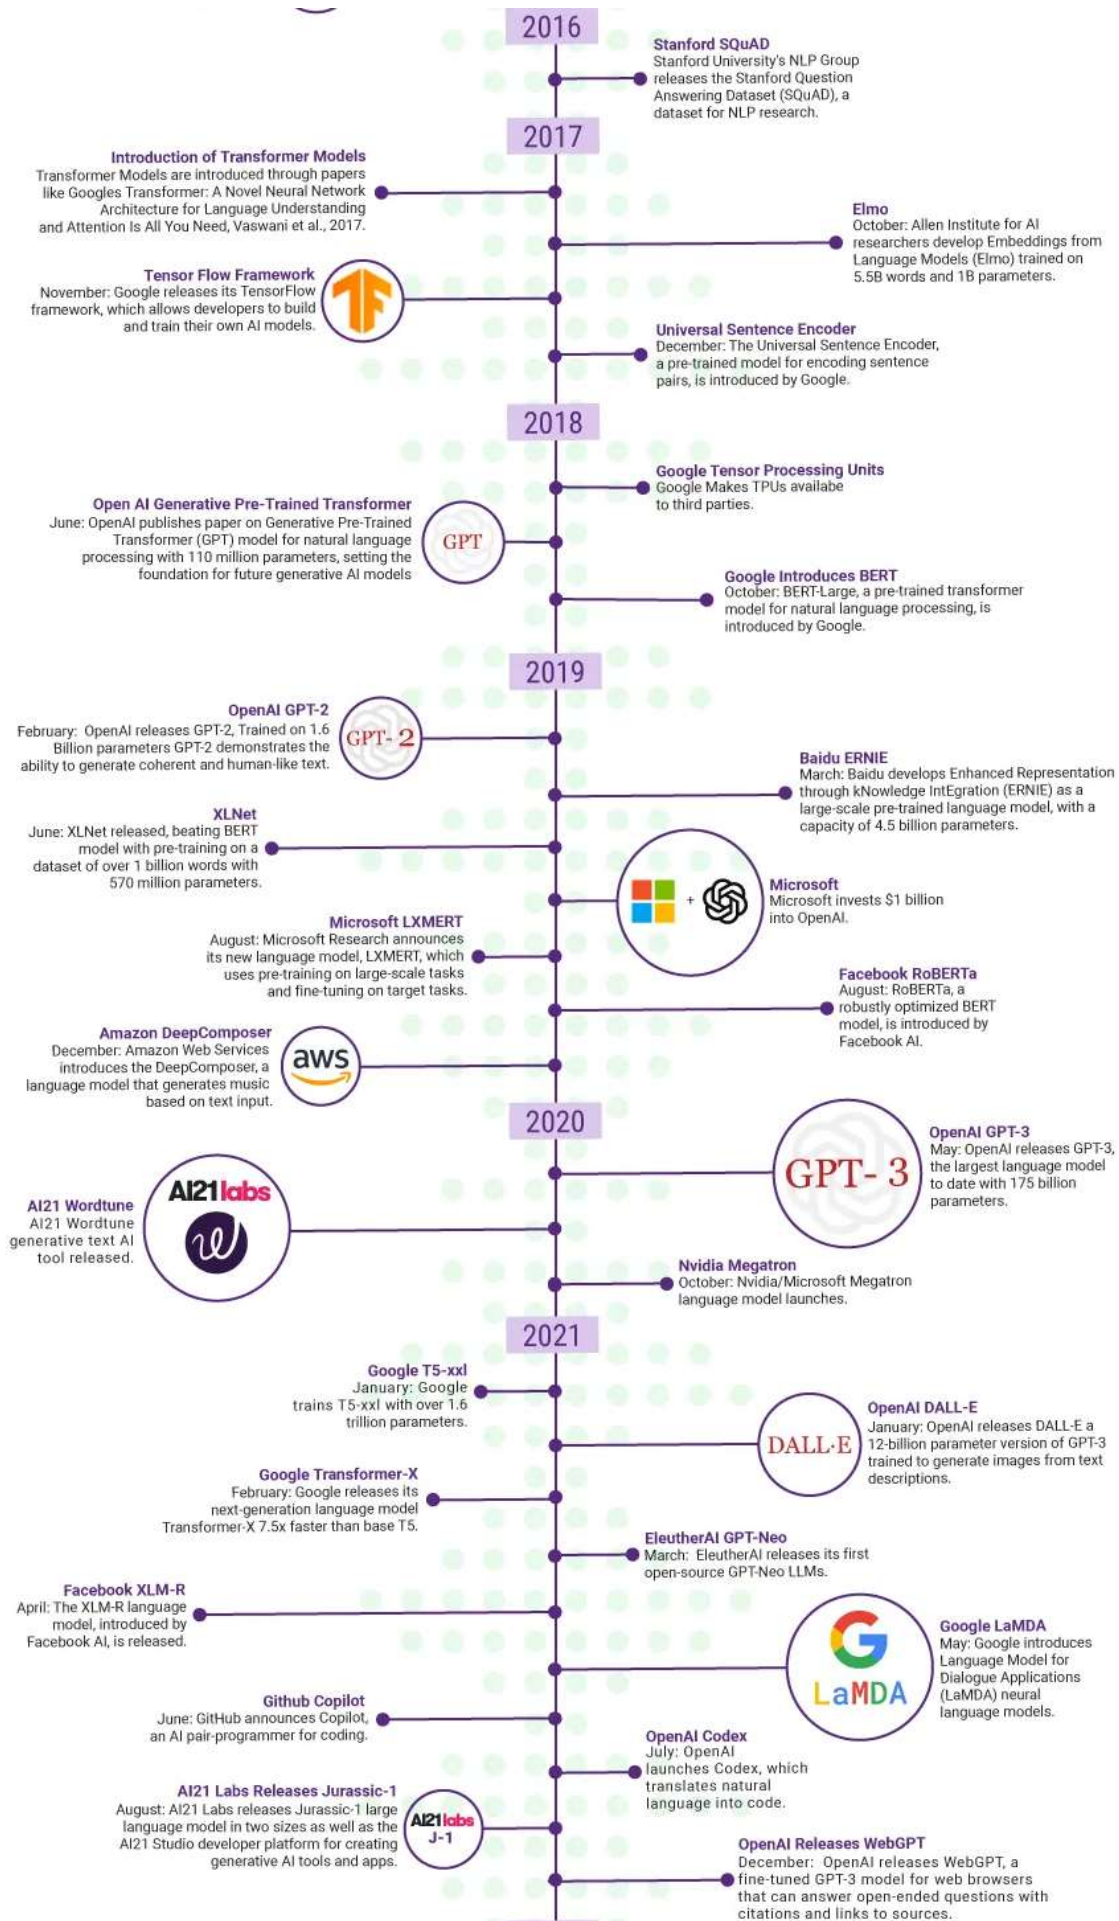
2016

Stanford SQuAD
Stanford University's NLP Group releases the Stanford Question Answering Dataset (SQuAD), a dataset for NLP research.

2017

Introduction of Transformer Models
Transformer Models are introduced through papers like Googles Transformer: A Novel Neural Network Architecture for Language Understanding and Attention Is All You Need, Vaswani et al., 2017.

Elmo
October: Allen Institute for AI researchers develop Embeddings from Language Models (Elmo) trained on 5.5B words and 1B parameters.

Tensor Flow Framework
November: Google releases its TensorFlow framework, which allows developers to build and train their own AI models.

Universal Sentence Encoder
December: The Universal Sentence Encoder, a pre-trained model for encoding sentence pairs, is introduced by Google.

2018

Google Tensor Processing Units
Google Makes TPUs availabe to third parties.

Open AI Generative Pre-Trained Transformer
June: OpenAI publishes paper on Generative Pre-Trained Transformer (GPT) model for natural language processing with 110 million parameters, setting the foundation for future generative AI models

GPT

Google Introduces BERT
October: BERT-Large, a pre-trained transformer model for natural language processing, is introduced by Google.

2019

OpenAI GPT-2
February: OpenAI releases GPT-2, Trained on 1.6 Billion parameters GPT-2 demonstrates the ability to generate coherent and human-like text.

GPT-2

Baidu ERNIE
March: Baidu develops Enhanced Representation through kNowledge IntEgration (ERNIE) as a large-scale pre-trained language model, with a capacity of 4.5 billion parameters.

XLNet
June: XLNet released, beating BERT model with pre-training on a dataset of over 1 billion words with 570 million parameters.

+

Microsoft
Microsoft invests $1 billion into OpenAI.

Microsoft LXMERT
August: Microsoft Research announces its new language model, LXMERT, which uses pre-training on large-scale tasks and fine-tuning on target tasks.

Facebook RoBERTa
August: RoBERTa, a robustly optimized BERT model, is introduced by Facebook AI.

Amazon DeepComposer
December: Amazon Web Services introduces the DeepComposer, a language model that generates music based on text input.

aws

2020

GPT-3

OpenAI GPT-3
May: OpenAI releases GPT-3, the largest language model to date with 175 billion parameters.

AI21labs

AI21 Wordtune
AI21 Wordtune generative text AI tool released.

Nvidia Megatron
October: Nvidia/Microsoft Megatron language model launches.

2021

Google T5-xxl
January: Google trains T5-xxl with over 1.6 trillion parameters.

DALL·E

OpenAI DALL-E
January: OpenAI releases DALL-E a 12-billion parameter version of GPT-3 trained to generate images from text descriptions.

Google Transformer-X
February: Google releases its next-generation language model Transformer-X 7.5x faster than base T5.

EleutherAI GPT-Neo
March: EleutherAI releases its first open-source GPT-Neo LLMs.

Facebook XLM-R
April: The XLM-R language model, introduced by Facebook AI, is released.

LaMDA

Google LaMDA
May: Google introduces Language Model for Dialogue Applications (LaMDA) neural language models.

Github Copilot
June: GitHub announces Copilot, an AI pair-programmer for coding.

OpenAI Codex
July: OpenAI launches Codex, which translates natural language into code.

AI21 Labs Releases Jurassic-1
August: AI21 Labs releases Jurassic-1 large language model in two sizes as well as the AI21 Studio developer platform for creating generative AI tools and apps.

AI21labs J-1

OpenAI Releases WebGPT
December: OpenAI releases WebGPT, a fine-tuned GPT-3 model for web browsers that can answer open-ended questions with citations and links to sources.